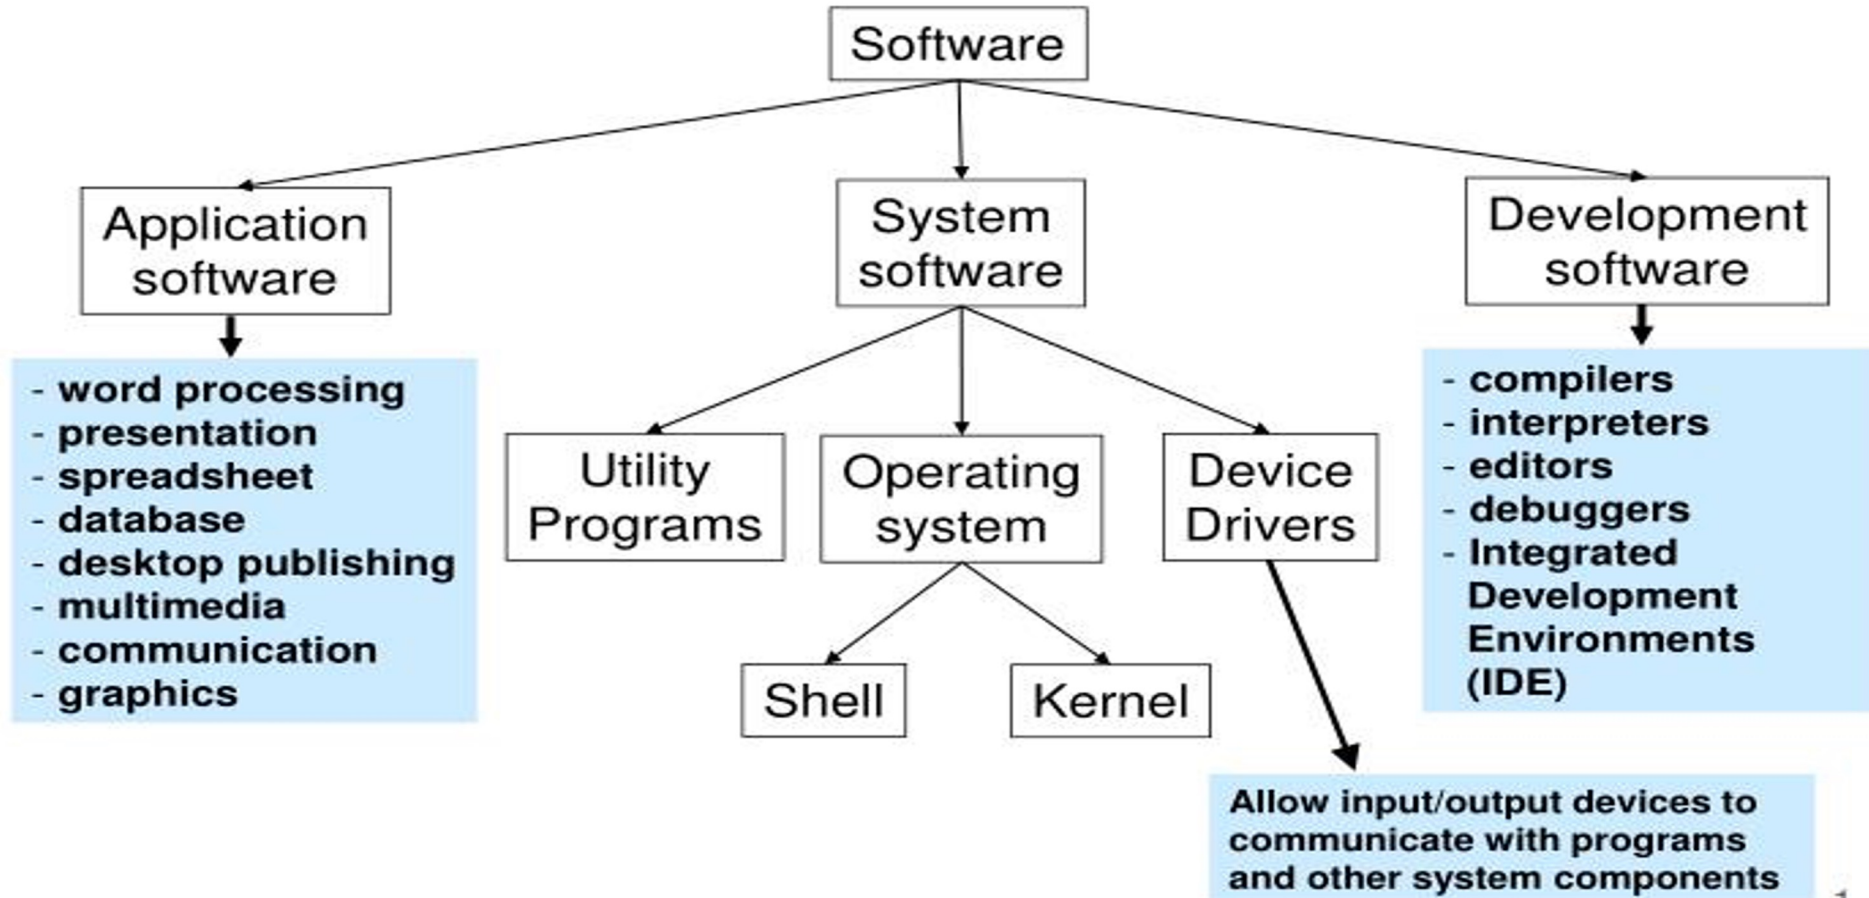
Software

Application software

- word processing
- presentation
- spreadsheet
- database
- desktop publishing
- multimedia
- communication
- graphics

System software

Utility Programs

Operating system

Shell

Kernel

Device Drivers

Allow input/output devices to communicate with programs and other system components

Development software

- compilers
- interpreters
- editors
- debuggers
- Integrated Development Environments (IDE)